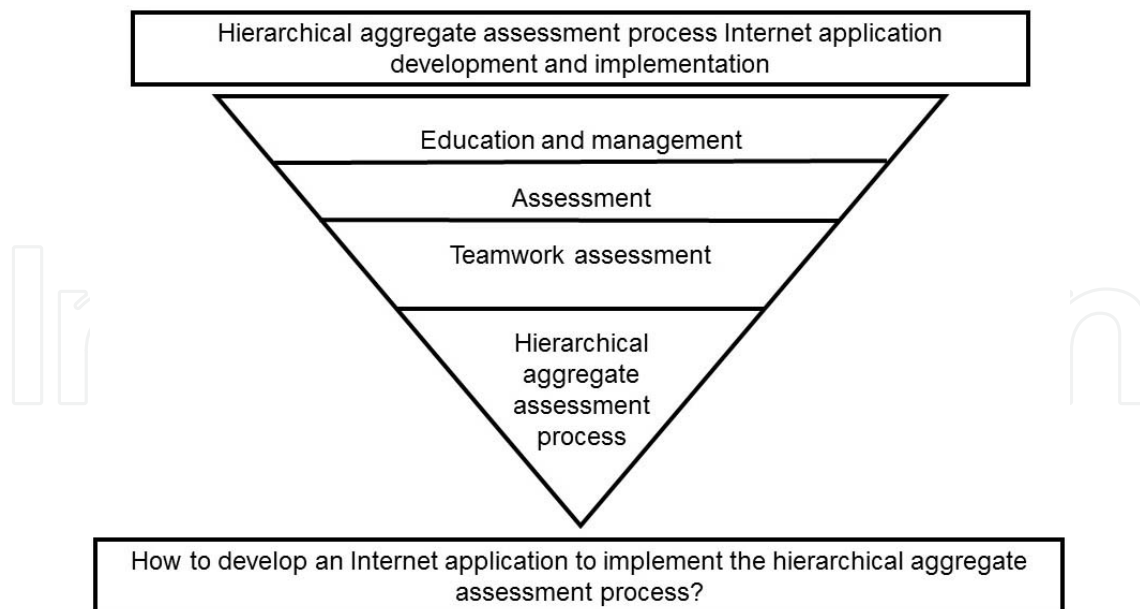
Hierarchical aggregate assessment process Internet application development and implementation

Education and management

Assessment

Teamwork assessment

Hierarchical aggregate assessment process

How to develop an Internet application to implement the hierarchical aggregate assessment process?